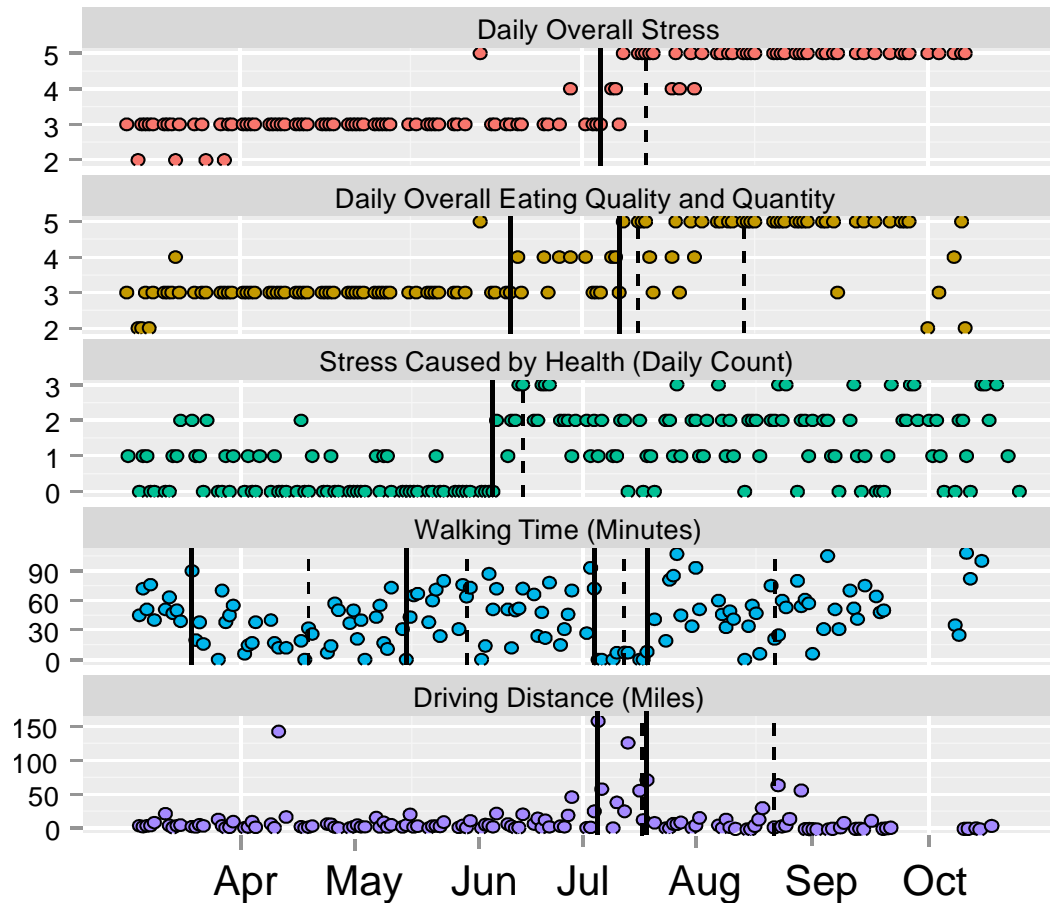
Daily Overall Stress
5
4
3
2

Daily Overall Eating Quality and Quantity
5
4
3
2

Stress Caused by Health (Daily Count)
3
2
1
0

Walking Time (Minutes)
90
60
30
0

Driving Distance (Miles)
150
100
50
0

Apr May Jun Jul Aug Sep Oct